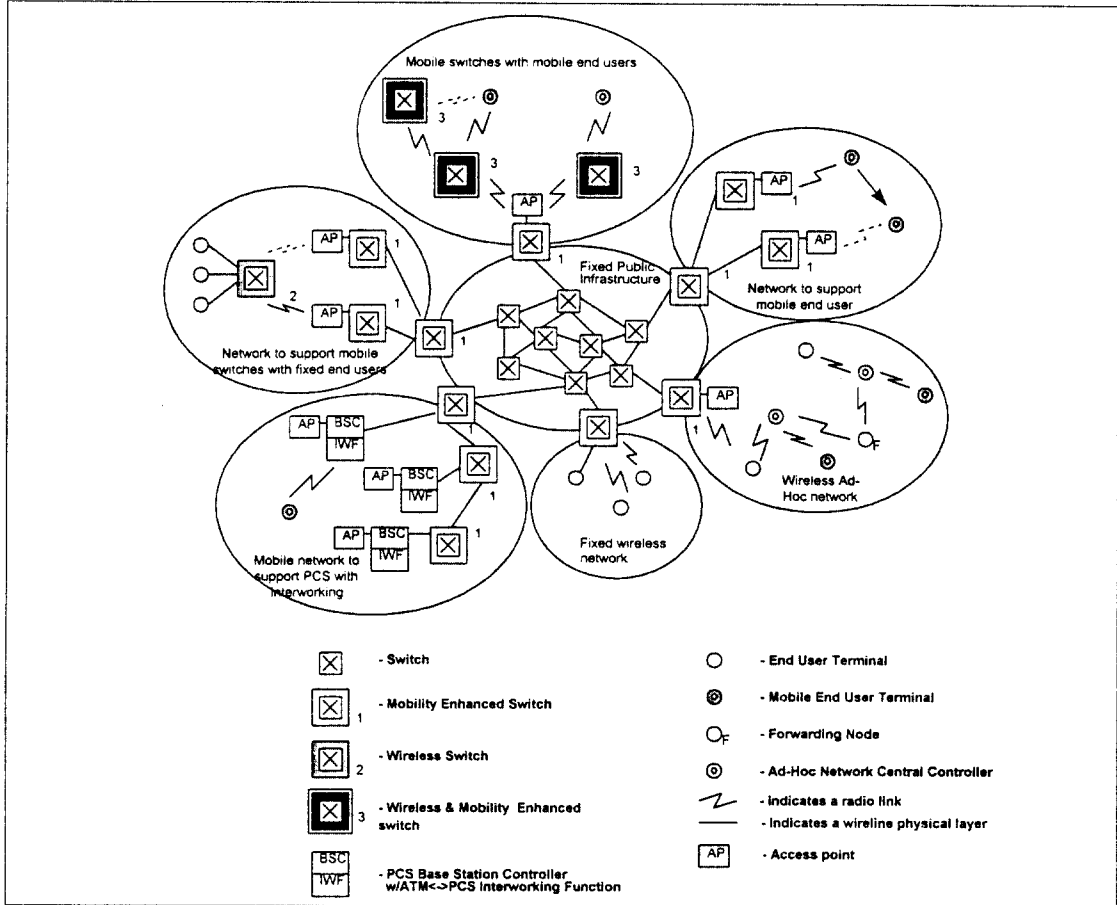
Mobile switches with mobile end users

3

3

3

AP

1

AP

1

AP

1

Network to support mobile end user

1

AP

1

2

AP

1

Network to support mobile switches with fixed end users

Fixed Public Infrastructure

1

1

AP

BSC

IWF

1

AP

BSC

IWF

AP

BSC

IWF

1

Mobile network to support PCS with interworking

1

Fixed wireless network

AP

1

F

Wireless Ad-Hoc network

- Switch

1 - Mobility Enhanced Switch

2 - Wireless Switch

3 - Wireless & Mobility Enhanced switch

BSC IWF - PCS Base Station Controller w/ATM<->PCS Interworking Function

- End User Terminal

- Mobile End User Terminal

F - Forwarding Node

- Ad-Hoc Network Central Controller

- indicates a radio link

- Indicates a wireline physical layer

AP - Access point